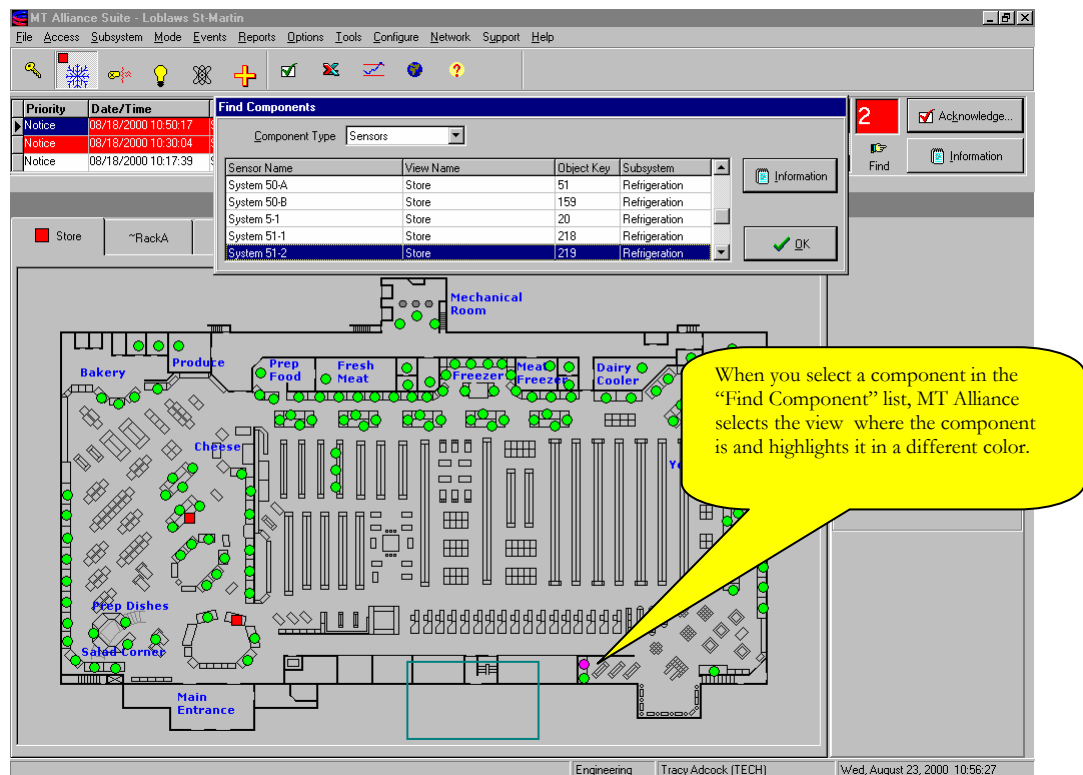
MT Alliance Suite - Loblaws St-Martin

File Access Subsystem Mode Events Reports Options Tools Configure Network Support Help

| Priority | Date/Time |
|---|---|
| Notice | 08/18/2000 10:50:17 |
| Notice | 08/18/2000 10:30:04 |
| Notice | 08/18/2000 10:17:39 |

2

Acknowledge...

Find

Information

Find Components

Component Type Sensors

| Sensor Name | View Name | Object Key | Subsystem |
|---|---|---|---|
| System 50-A | Store | 51 | Refrigeration |
| System 50-B | Store | 159 | Refrigeration |
| System 5-1 | Store | 20 | Refrigeration |
| System 51-1 | Store | 218 | Refrigeration |
| System 51-2 | Store | 219 | Refrigeration |

Information

OK

Store

~RackA

Mechanical Room

Bakery

Produce

Prep Food

Fresh Meat

Freezer

Meat Freezer

Dairy Cooler

Cheese

Yo

Prep Dishes

Salad Corner

Main Entrance

When you select a component in the "Find Component" list, MT Alliance selects the view where the component is and highlights it in a different color.

Engineering

Tracy Adcock (TECH)

Wed, August 23, 2000 10:56:27